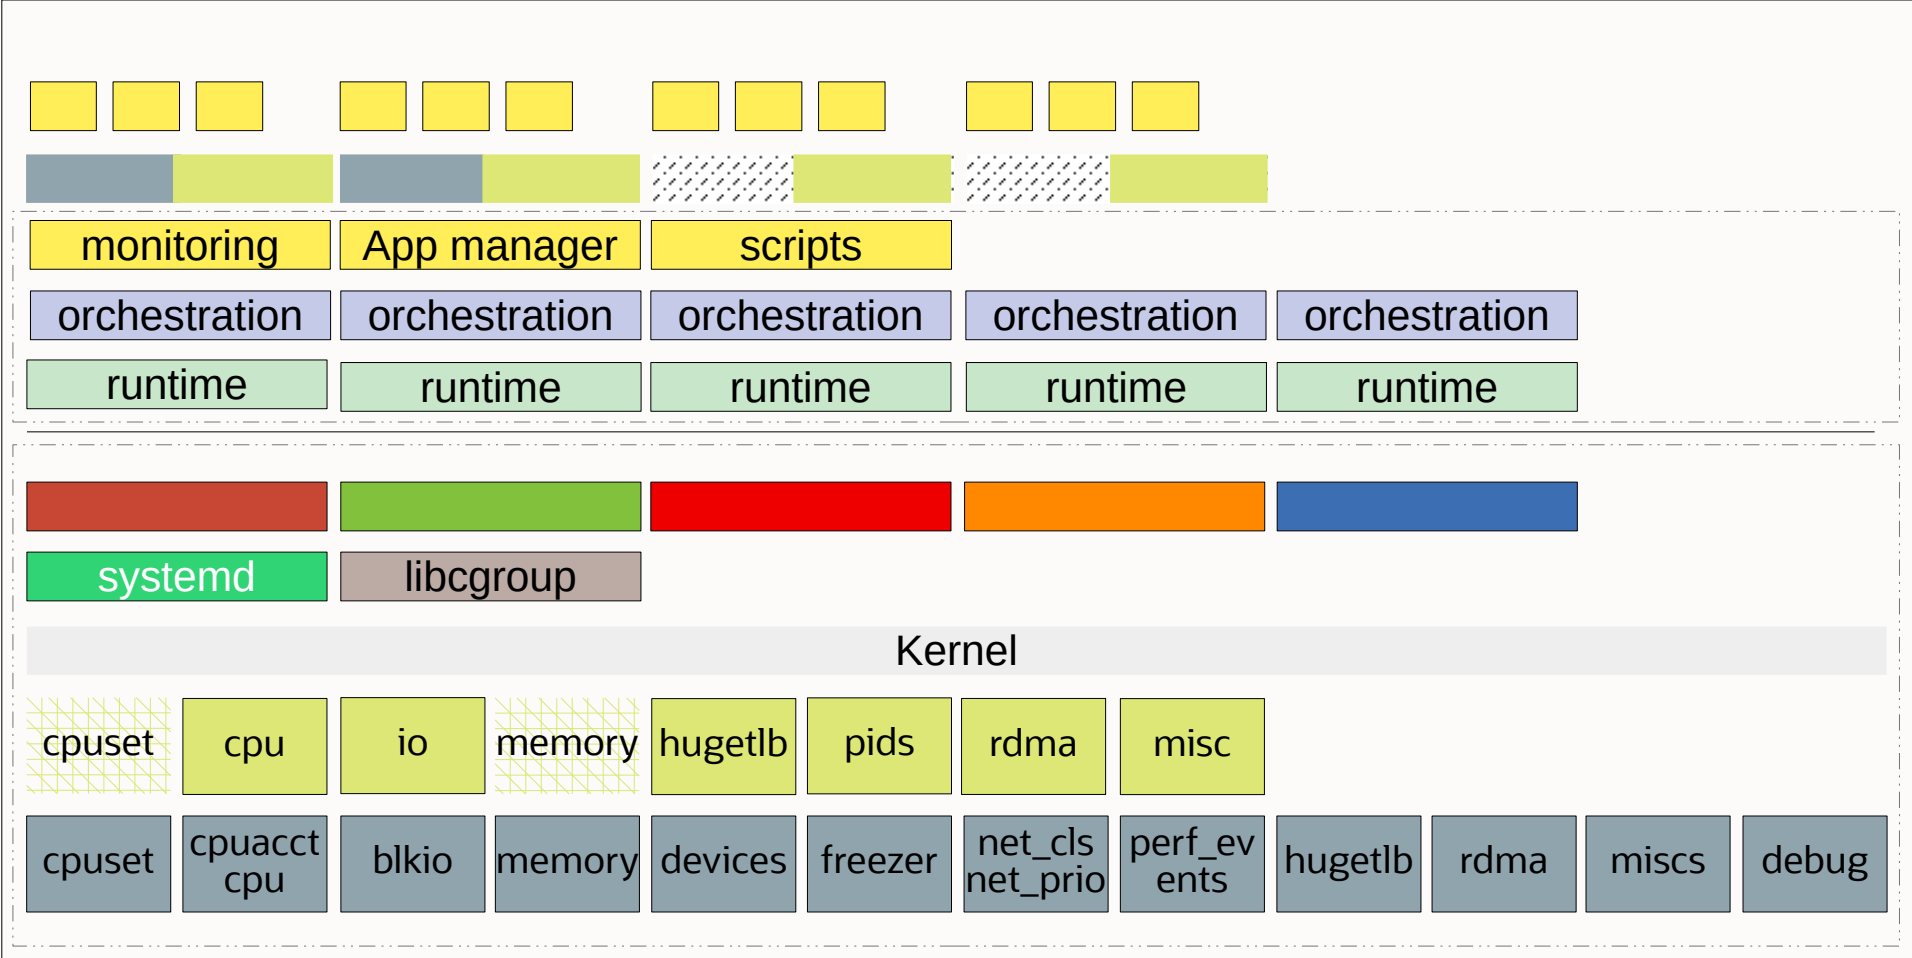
monitoring App manager scripts

orchestration orchestration orchestration orchestration orchestration

runtime runtime runtime runtime runtime

systemd libcgroup

Kernel

cpuset cpu io memory hugetlb pids rdma misc

cpuset cpuacct cpu blkio memory devices freezer net_cls net_prio perf_events hugetlb rdma miscs debug